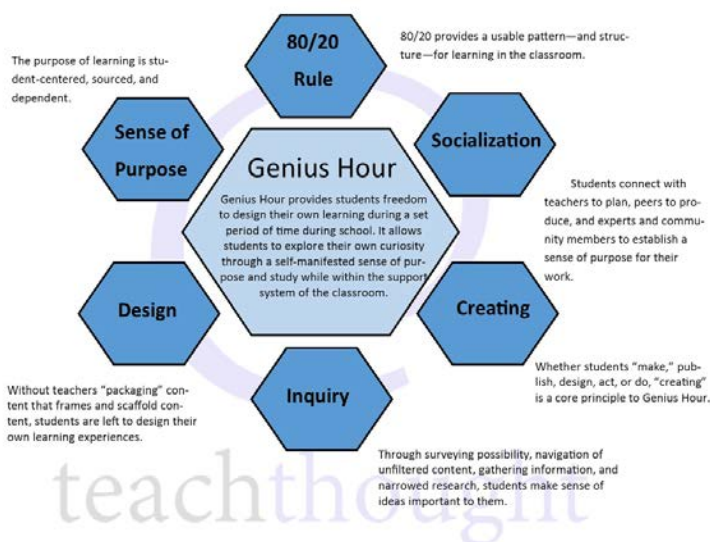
80/20 Rule

80/20 provides a usable pattern—and structure—for learning in the classroom.

The purpose of learning is student-centered, sourced, and dependent.

Sense of Purpose

Socialization

Genius Hour

Genius Hour provides students freedom to design their own learning during a set period of time during school. It allows students to explore their own curiosity through a self-manifested sense of purpose and study while within the support system of the classroom.

Students connect with teachers to plan, peers to produce, and experts and community members to establish a sense of purpose for their work.

Design

Creating

Whether students "make," publish, design, act, or do, "creating" is a core principle to Genius Hour.

Without teachers "packaging" content that frames and scaffold content, students are left to design their own learning experiences.

Inquiry

Through surveying possibility, navigation of unfiltered content, gathering information, and narrowed research, students make sense of ideas important to them.

teachthought